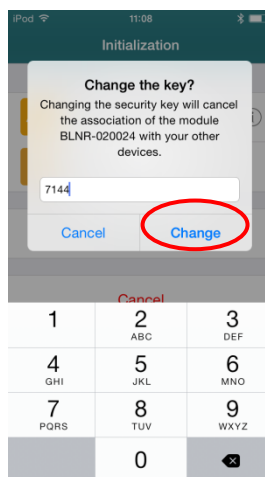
iPod 11:08

Initialization

Change the key?

Changing the security key will cancel the association of the module BLNR-020024 with your other devices.

7144

Cancel

Change

Cancel

1

2
ABC

3
DEF

4
GHI

5
JKL

6
MNO

7
PQRS

8
TUV

9
WXYZ

0